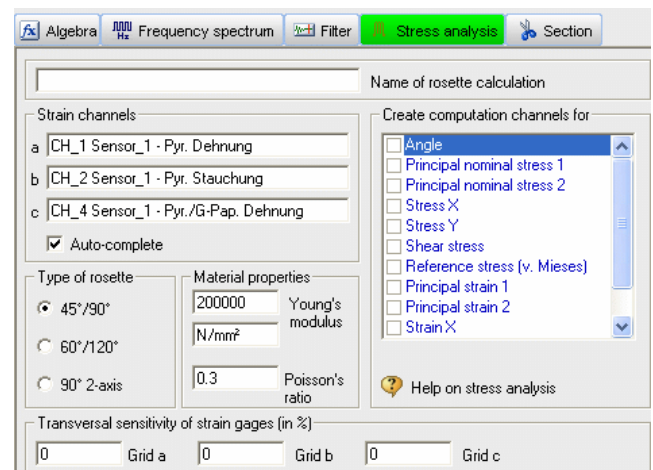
Algebra | Frequency spectrum | Filter | Stress analysis | Section

Name of rosette calculation

Strain channels
a CH_1 Sensor_1 - Pyr. Dehnung
b CH_2 Sensor_1 - Pyr. Stauchung
c CH_4 Sensor_1 - Pyr./G-Pap. Dehnung
Auto-complete

Create computation channels for
Angle
Principal nominal stress 1
Principal nominal stress 2
Stress X
Stress Y
Shear stress
Reference stress (v. Mieses)
Principal strain 1
Principal strain 2
Strain X

Type of rosette
45°/90°
60°/120°
90° 2-axis

Material properties
200000 Young's modulus
N/mm²
0.3 Poisson's ratio

Help on stress analysis

Transversal sensitivity of strain gages (in %)
0 Grid a
0 Grid b
0 Grid c